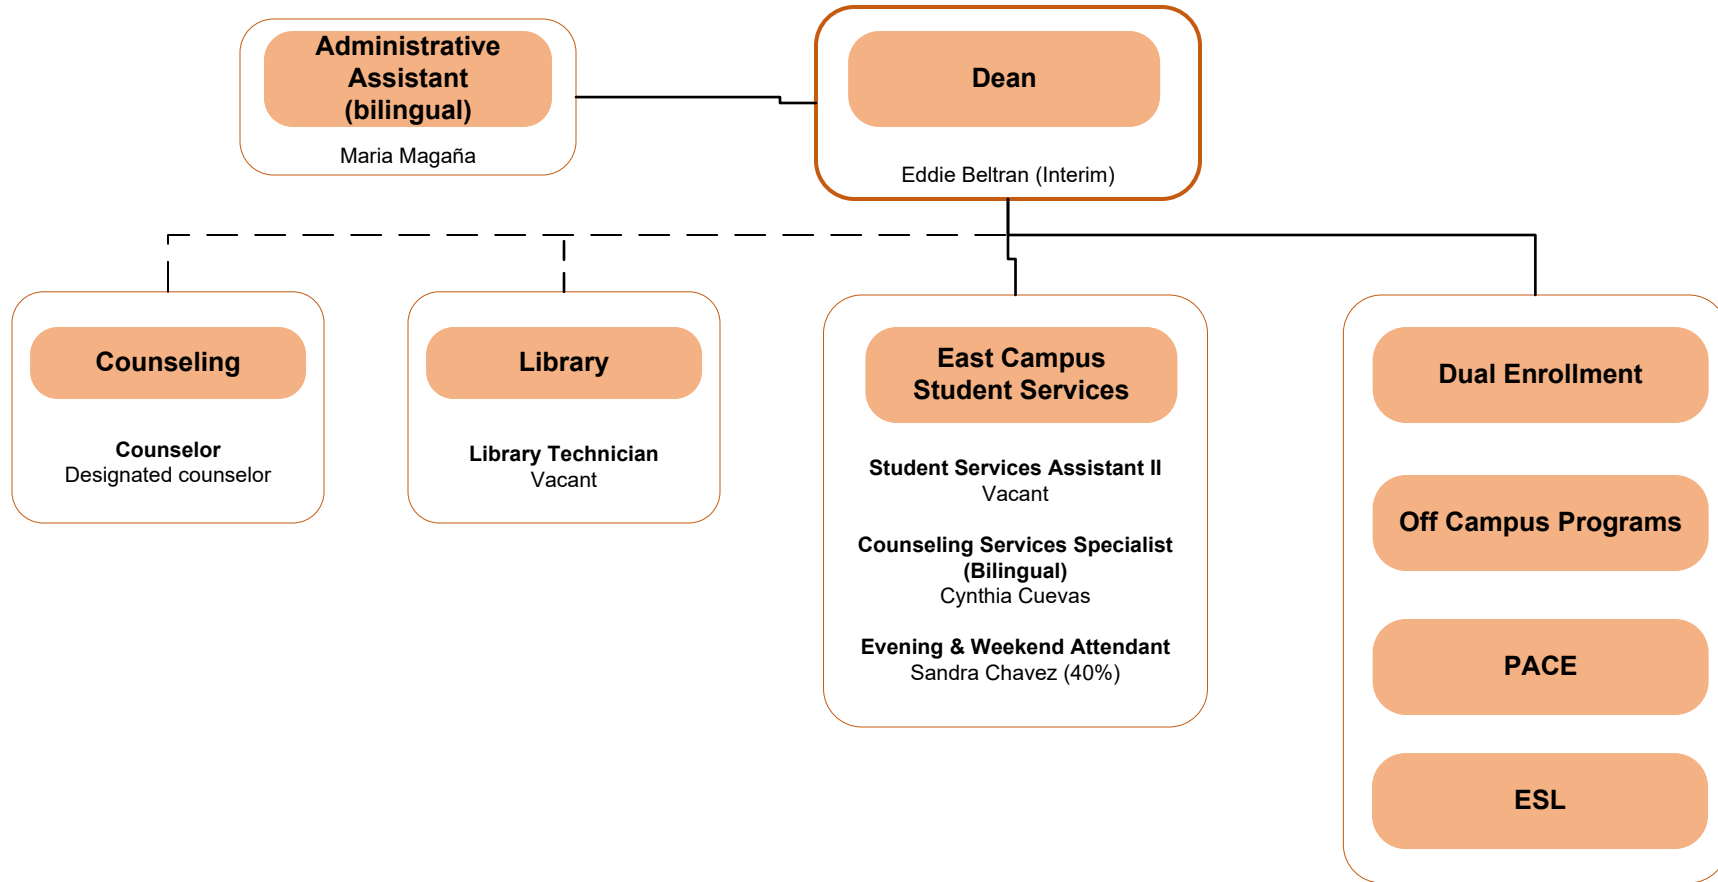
Administrative Assistant (bilingual)
Maria Magaña

Dean
Eddie Beltran (Interim)

Counseling
Counselor
Designated counselor

Library
Library Technician
Vacant

East Campus Student Services
Student Services Assistant II
Vacant

Counseling Services Specialist (Bilingual)
Cynthia Cuevas

Evening & Weekend Attendant
Sandra Chavez (40%)

Dual Enrollment

Off Campus Programs

PACE

ESL